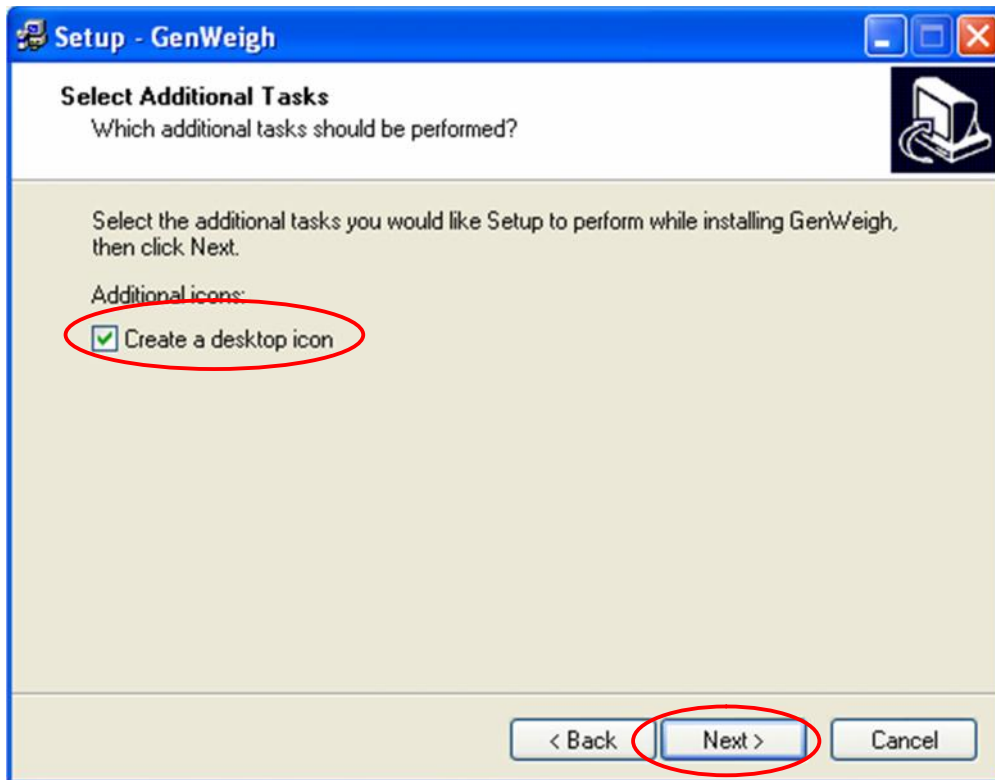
Setup - GenWeigh

Select Additional Tasks
Which additional tasks should be performed?

Select the additional tasks you would like Setup to perform while installing GenWeigh, then click Next.

Additional icons:

Create a desktop icon

< Back
Next >
Cancel